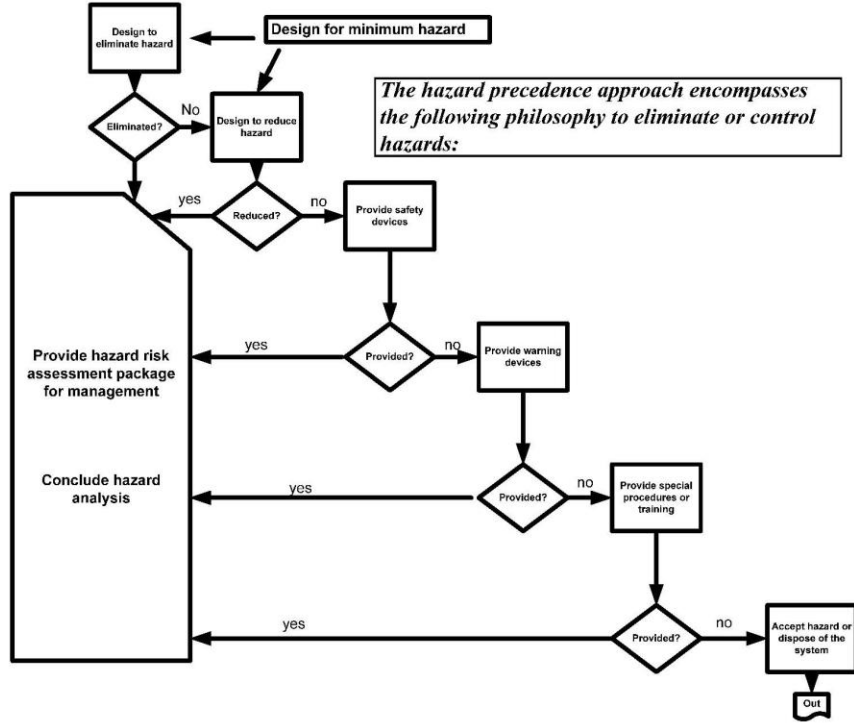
Design to eliminate hazard

Design for minimum hazard

The hazard precedence approach encompasses the following philosophy to eliminate or control hazards:

Eliminated?

No

Design to reduce hazard

yes

Reduced?

no

Provide safety devices

Provide hazard risk assessment package for management

Conclude hazard analysis

yes

Provided?

no

Provide warning devices

yes

Provided?

no

Provide special procedures or training

yes

Provided?

no

Accept hazard or dispose of the system

Out